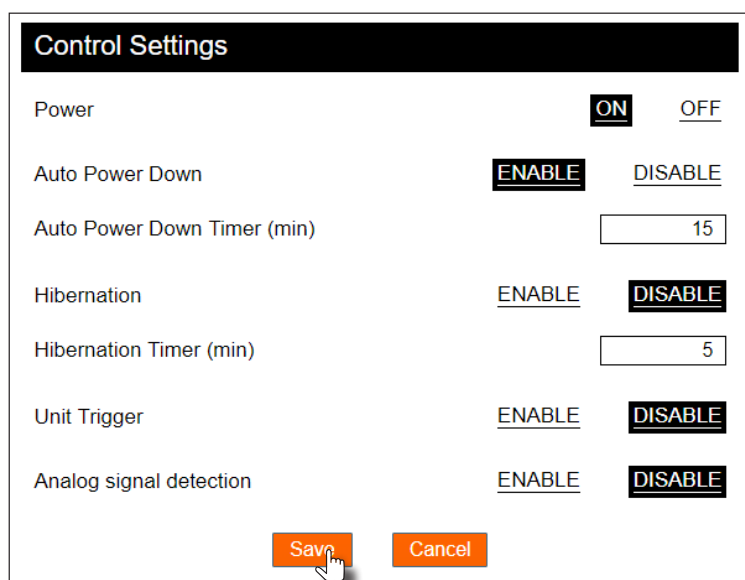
Control Settings

Power ON OFF

Auto Power Down ENABLE DISABLE

Auto Power Down Timer (min) 15

Hibernation ENABLE DISABLE

Hibernation Timer (min) 5

Unit Trigger ENABLE DISABLE

Analog signal detection ENABLE DISABLE

Save Cancel